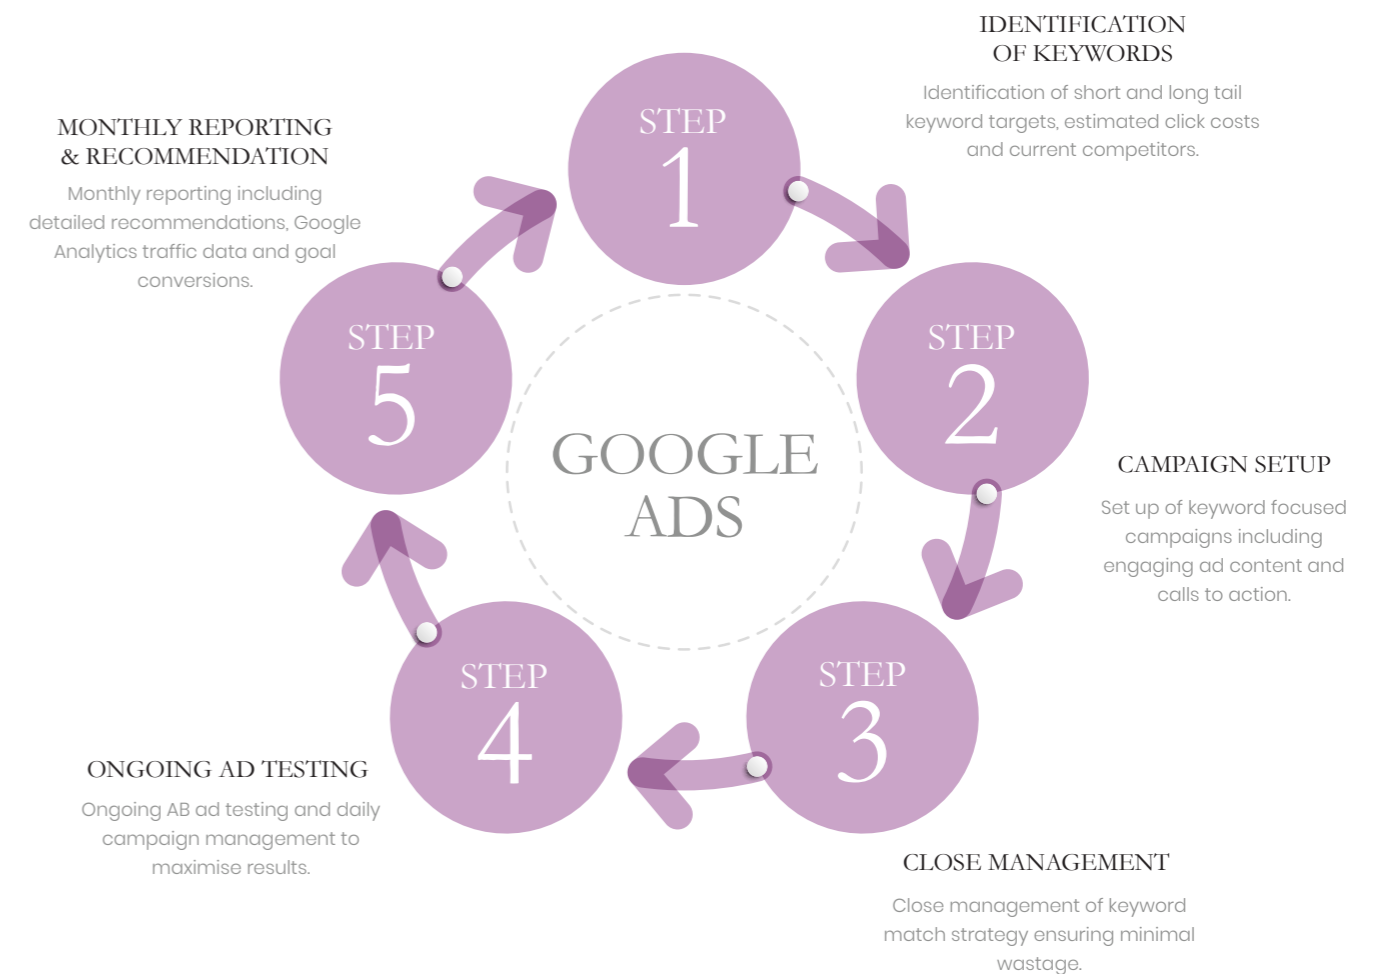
GOOGLE ADS

STEP 1

IDENTIFICATION OF KEYWORDS

Identification of short and long tail keyword targets, estimated click costs and current competitors.

STEP 2

CAMPAIGN SETUP

Set up of keyword focused campaigns including engaging ad content and calls to action.

STEP 3

CLOSE MANAGEMENT

Close management of keyword match strategy ensuring minimal wastage.

STEP 4

ONGOING AD TESTING

Ongoing AB ad testing and daily campaign management to maximise results.

STEP 5

MONTHLY REPORTING & RECOMMENDATION

Monthly reporting including detailed recommendations, Google Analytics traffic data and goal conversions.